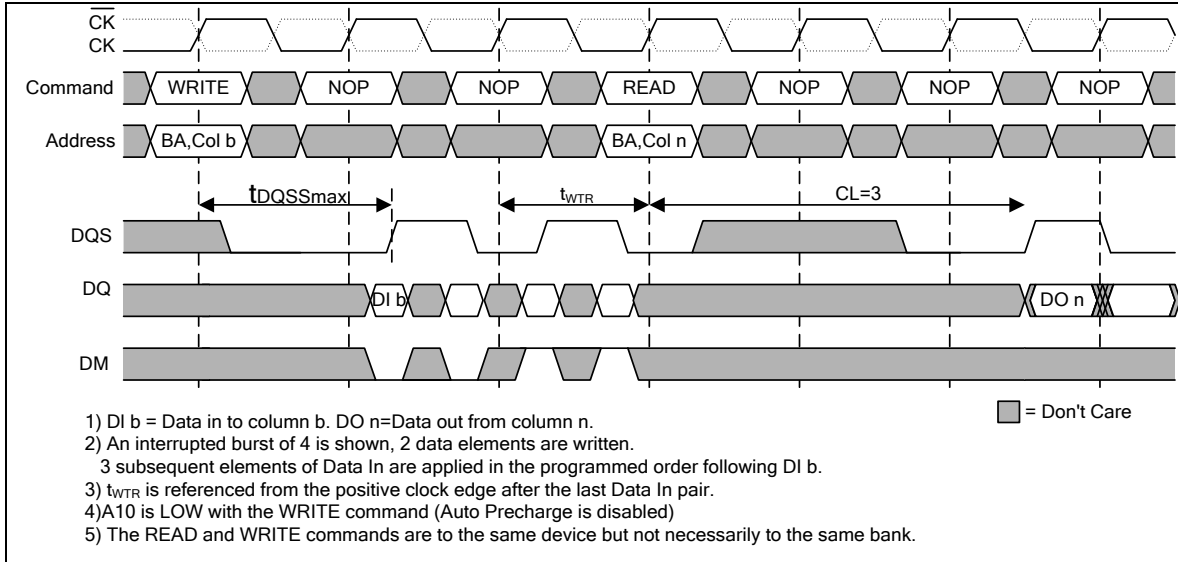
$\overline{CK}$
CK
Command WRITE NOP NOP READ NOP NOP NOP
Address BA,Col b BA,Col n
$t_{DQSSmax}$
$t_{WTR}$
CL=3
DQS
DQ DI b DO n
DM

= Don't Care

1) DI b = Data in to column b. DO n=Data out from column n.
2) An interrupted burst of 4 is shown, 2 data elements are written.
3 subsequent elements of Data In are applied in the programmed order following DI b.
3) $t_{WTR}$ is referenced from the positive clock edge after the last Data In pair.
4)A10 is LOW with the WRITE command (Auto Precharge is disabled)
5) The READ and WRITE commands are to the same device but not necessarily to the same bank.